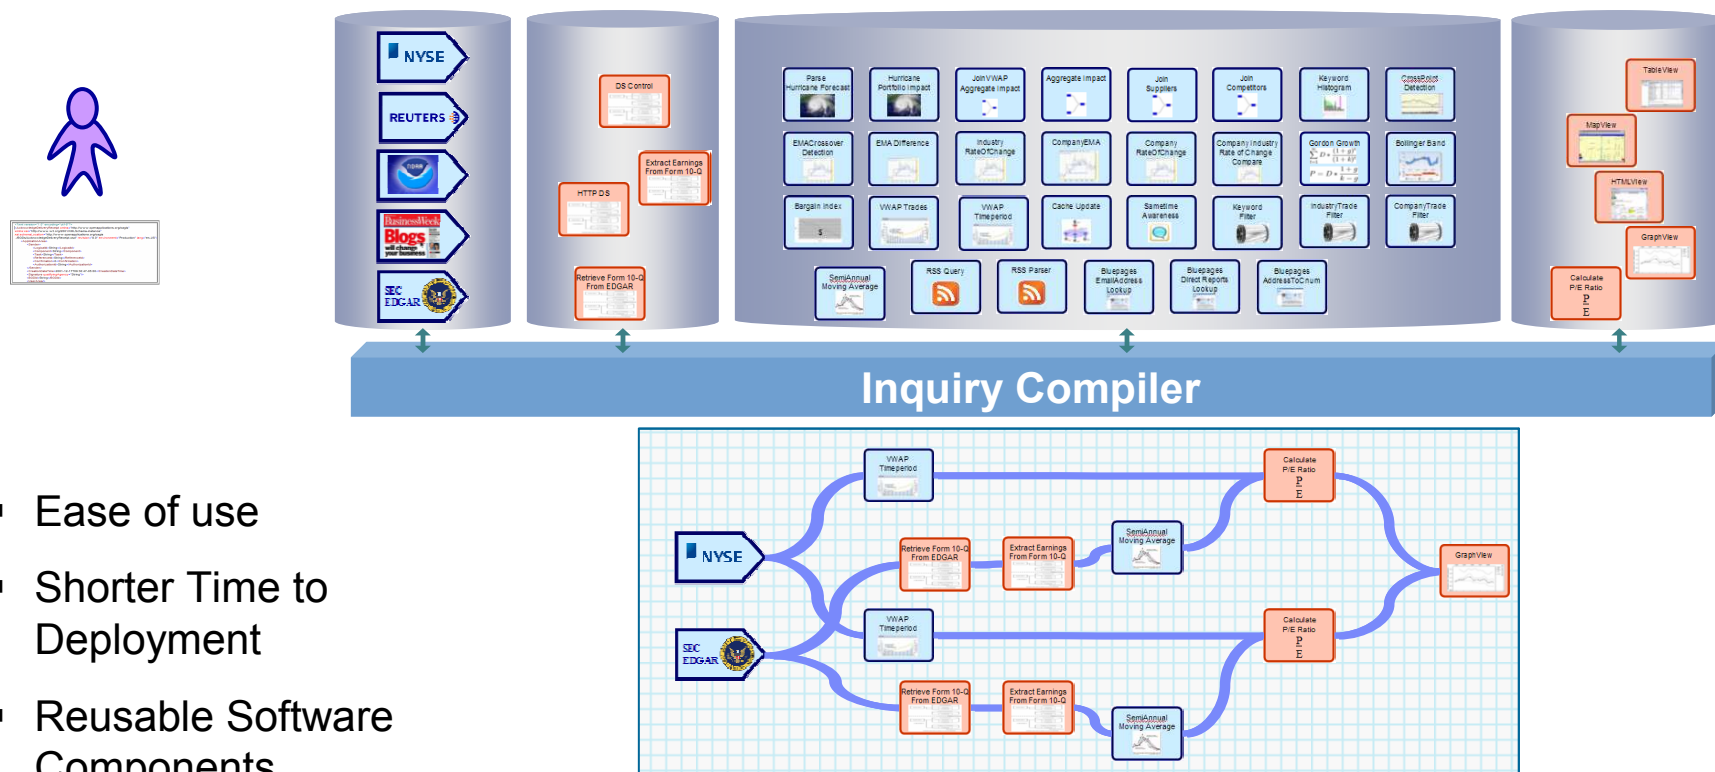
NYSE
REUTERS
NOAA
BusinessWeek Blogs will change your business
SEC EDGAR

DS Control
Extract Earnings From Form 10-Q
HTTP DS
Retrieve Form 10-Q From EDGAR

Parse Hurricane Forecast
Hurricane Portfolio Impact
JoinVWAP Aggregate Impact
Aggregate Impact
Join Suppliers
Join Competitors
Keyword Histogram
CrossPoint Detection
EMACrossover Detection
EMA Difference
Industry RateOfChange
CompanyEMA
Company RateOfChange
Company Industry Rate of Change Compare
Gordon Growth
Bollinger Band
Bargain Index
VWAP Trades
VWAP Timeperiod
Cache Update
Sametime Awareness
Keyword Filter
IndustryTrade Filter
CompanyTrade Filter
SemiAnnual Moving Average
RSS Query
RSS Parser
Bluepages EmailAddress Lookup
Bluepages Direct Reports Lookup
Bluepages AddressToCnum

TableView
MapView
HTMLView
GraphView
Calculate P/E Ratio

Inquiry Compiler

Ease of use
Shorter Time to Deployment
Reusable Software Components

VWAP Timeperiod
Calculate P/E Ratio
NYSE
Retrieve Form 10-Q From EDGAR
Extract Earnings From Form 10-Q
SemiAnnual Moving Average
GraphView
VWAP Timeperiod
Calculate P/E Ratio
SEC EDGAR
Retrieve Form 10-Q From EDGAR
Extract Earnings From Form 10-Q
SemiAnnual Moving Average